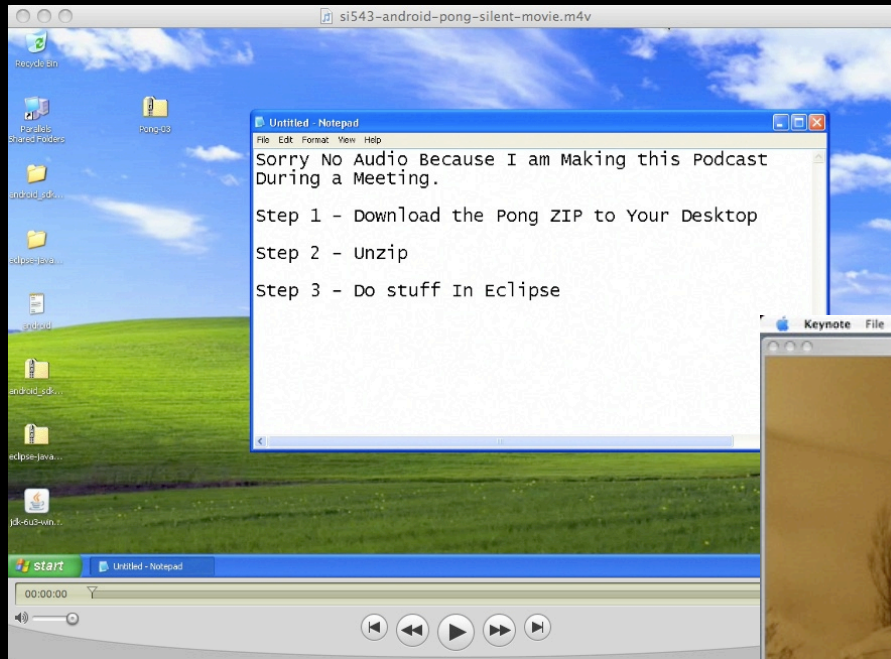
si543-android-pong-silent-movie.m4v

Recycle Bin

Parallels Shared Folders

Pong-03

android_sdk...

eclipse-java...

android

android_sdk...

eclipse-java...

jdk-6u3-win...

Untitled - Notepad

File Edit Format View Help

Sorry No Audio Because I am Making this Podcast During a Meeting.

Step 1 - Download the Pong ZIP to Your Desktop

Step 2 - Unzip

Step 3 - Do stuff In Eclipse

Keynote File

start

Untitled - Notepad

00:00:00